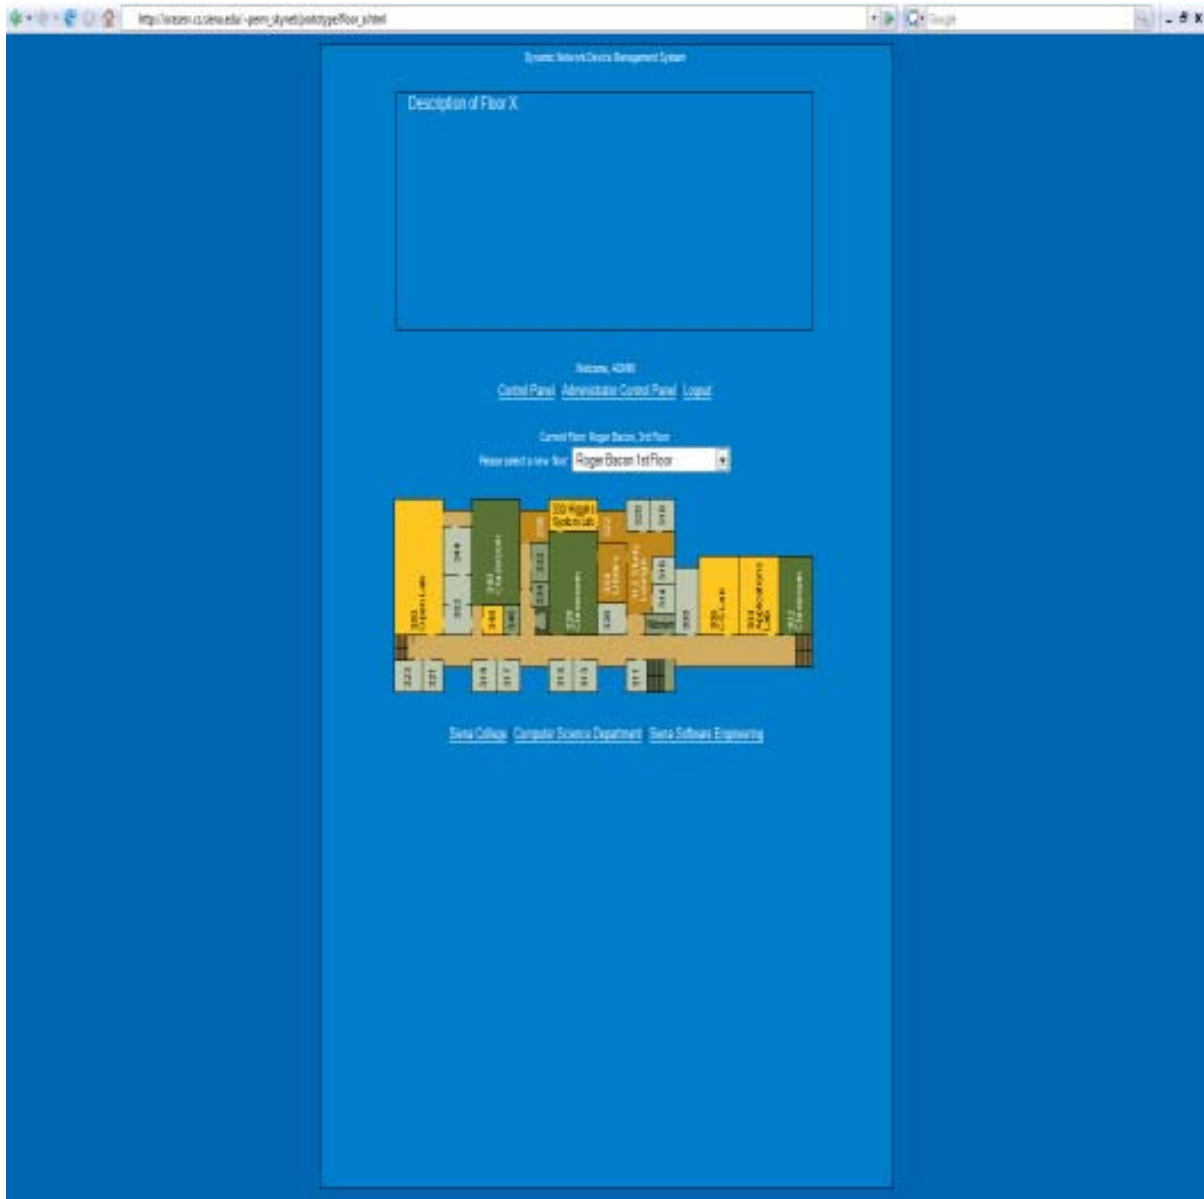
http://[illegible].cs.siena.edu/~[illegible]/prototype/floor_x.html

Google

Dynamic Network Device Management System

Description of Floor X

Welcome, ADMIN

Control Panel Administrator Control Panel Logout

Current Floor: Roger Bacon, 3rd Floor

Please select a new floor: Roger Bacon 1st Floor

330 Open Lab

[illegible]

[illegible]

328 Classroom

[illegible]

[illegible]

330 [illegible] Lab

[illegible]

326 Classroom

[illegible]

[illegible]

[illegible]

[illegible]

Women

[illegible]

306 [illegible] Lab

304 Applications Lab

302 Classroom

323 321 319 317 315 313 311

Siena College Computer Science Department Siena Software Engineering